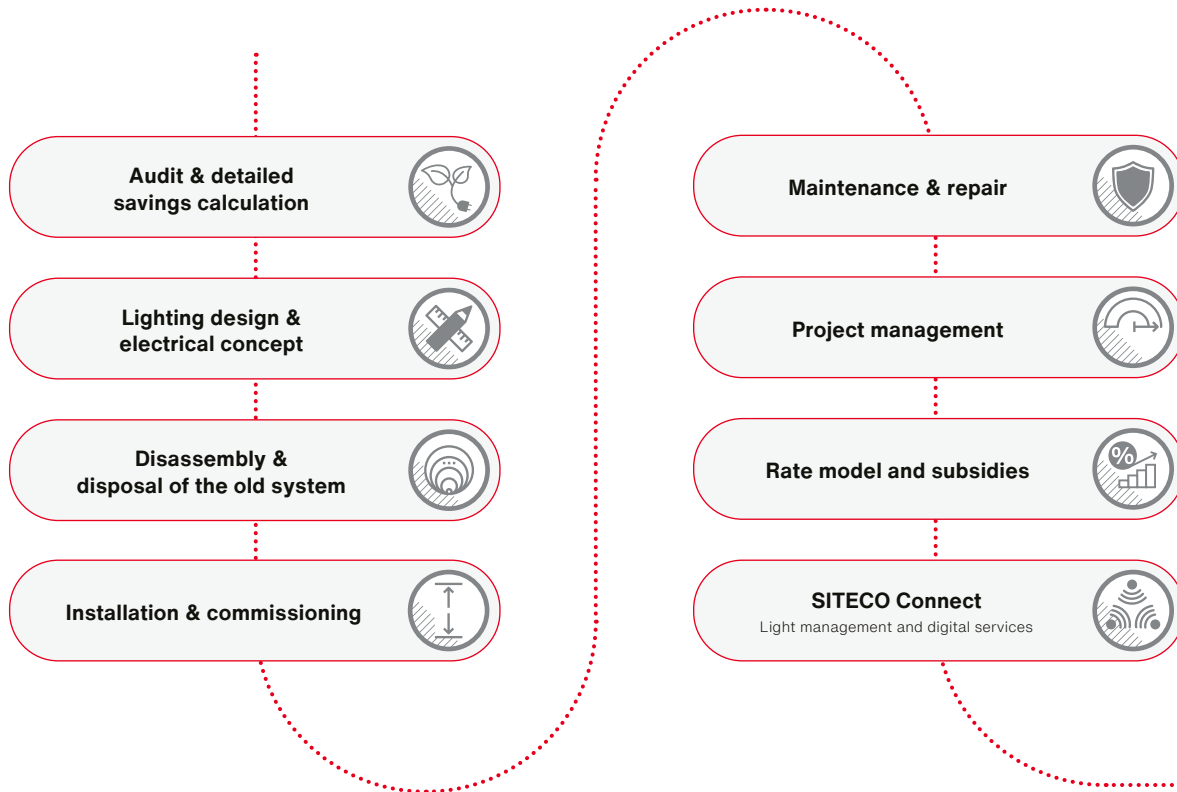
Audit & detailed savings calculation

Lighting design & electrical concept

Disassembly & disposal of the old system

Installation & commissioning

Maintenance & repair

Project management

Rate model and subsidies

%

SITECO Connect
Light management and digital services